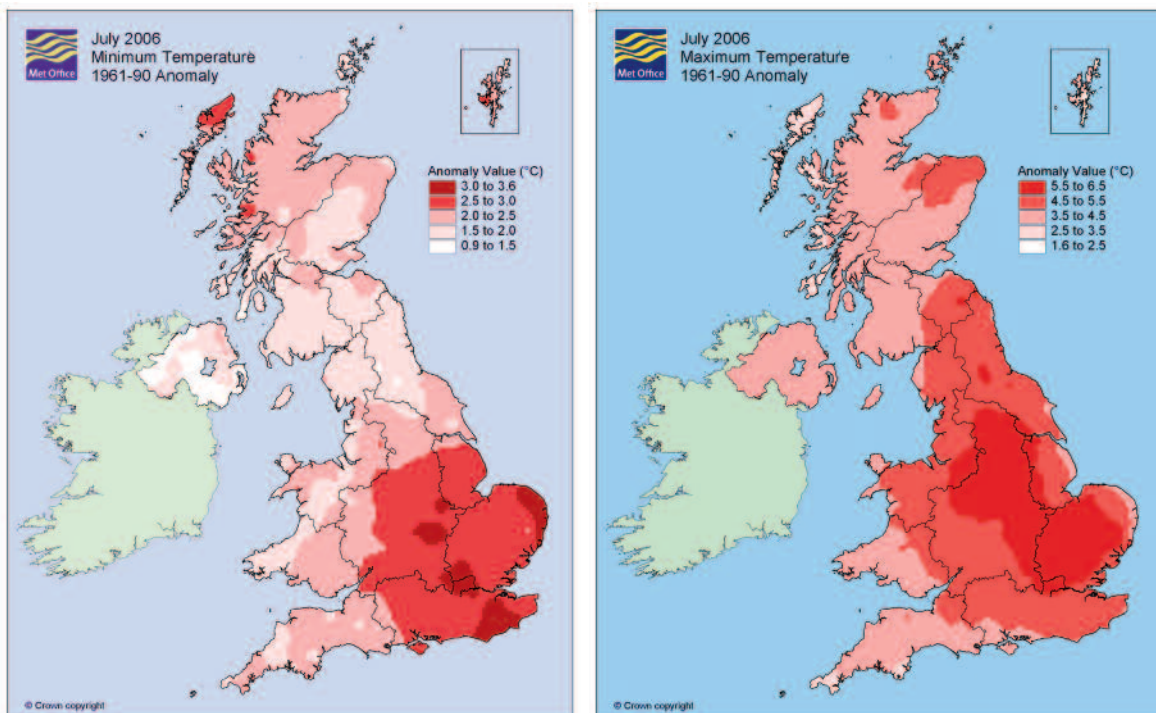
Met Office

July 2006
Minimum Temperature
1961-90 Anomaly

Anomaly Value (°C)
3.0 to 3.6
2.5 to 3.0
2.0 to 2.5
1.5 to 2.0
0.9 to 1.5

© Crown copyright

Met Office

July 2006
Maximum Temperature
1961-90 Anomaly

Anomaly Value (°C)
5.5 to 6.5
4.5 to 5.5
3.5 to 4.5
2.5 to 3.5
1.6 to 2.5

© Crown copyright